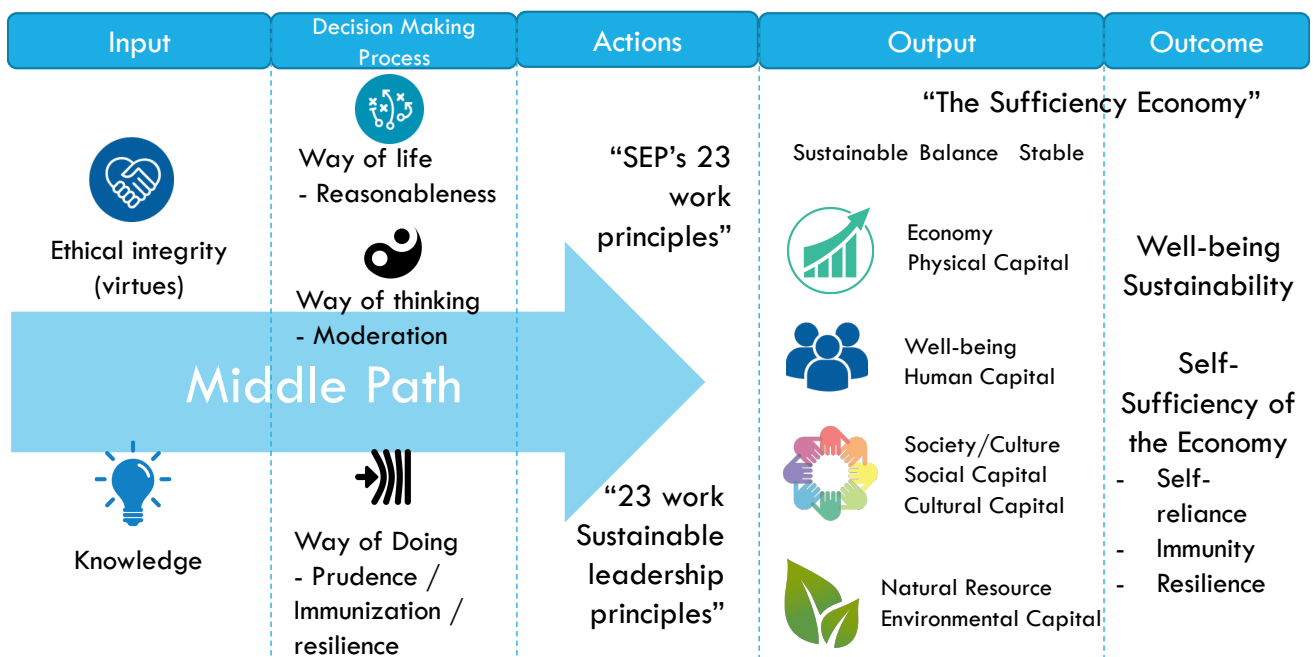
Input

Decision Making Process

Actions

Output

Outcome

"The Sufficiency Economy"

Ethical integrity (virtues)

Way of life
- Reasonableness

Way of thinking
- Moderation

Middle Path

Knowledge

Way of Doing
- Prudence / Immunization / resilience

"SEP's 23 work principles"

"23 work Sustainable leadership principles"

Sustainable Balance Stable

Economy
Physical Capital

Well-being
Human Capital

Society/Culture
Social Capital
Cultural Capital

Natural Resource
Environmental Capital

Well-being
Sustainability

Self-Sufficiency of the Economy
- Self-reliance
- Immunity
- Resilience